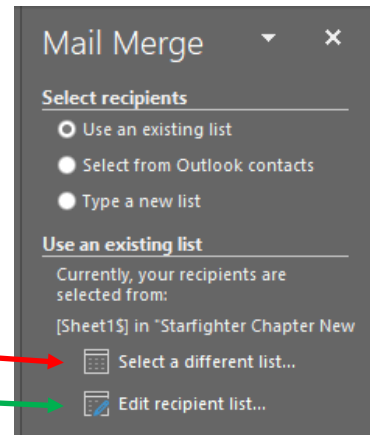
Mail Merge

Select recipients

Use an existing list

Select from Outlook contacts

Type a new list

Use an existing list

Currently, your recipients are selected from:

[Sheet1$] in "Starfighter Chapter New

Select a different list...

Edit recipient list...